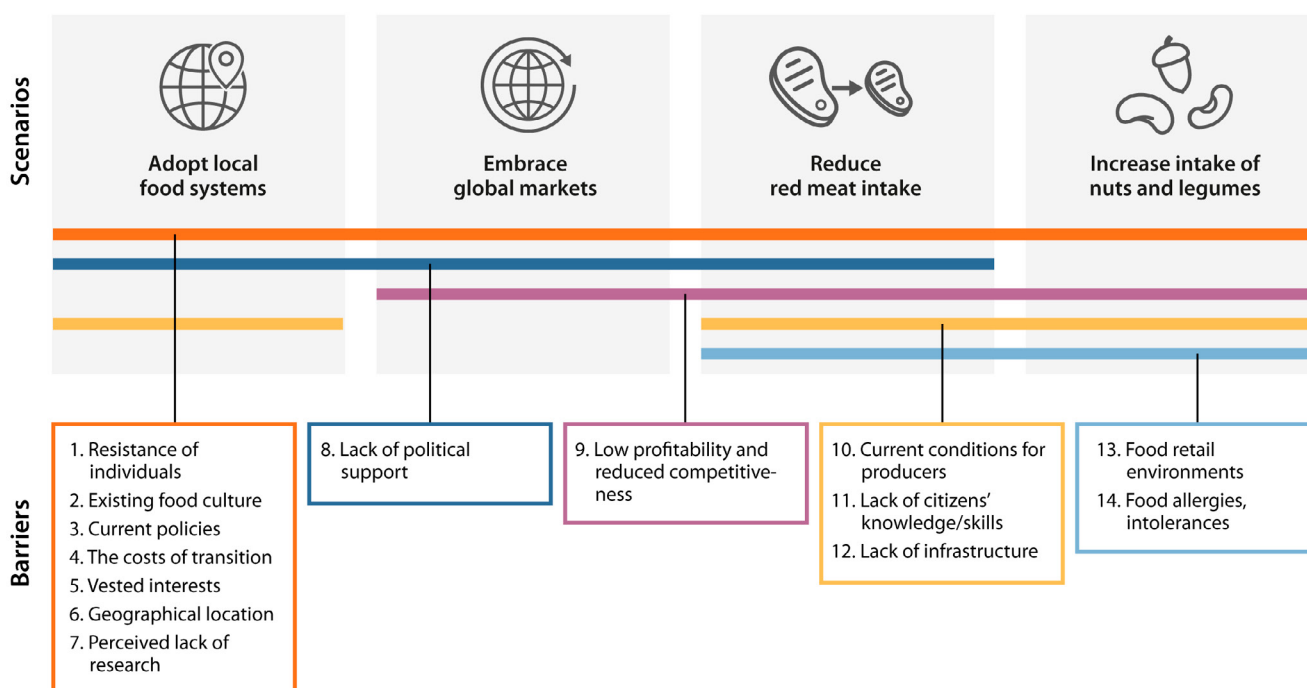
Scenarios

Adopt local food systems

Embrace global markets

Reduce red meat intake

Increase intake of nuts and legumes

Barriers

1. Resistance of individuals
2. Existing food culture
3. Current policies
4. The costs of transition
5. Vested interests
6. Geographical location
7. Perceived lack of research

8. Lack of political support

9. Low profitability and reduced competitiveness

10. Current conditions for producers
11. Lack of citizens' knowledge/skills
12. Lack of infrastructure

13. Food retail environments
14. Food allergies, intolerances